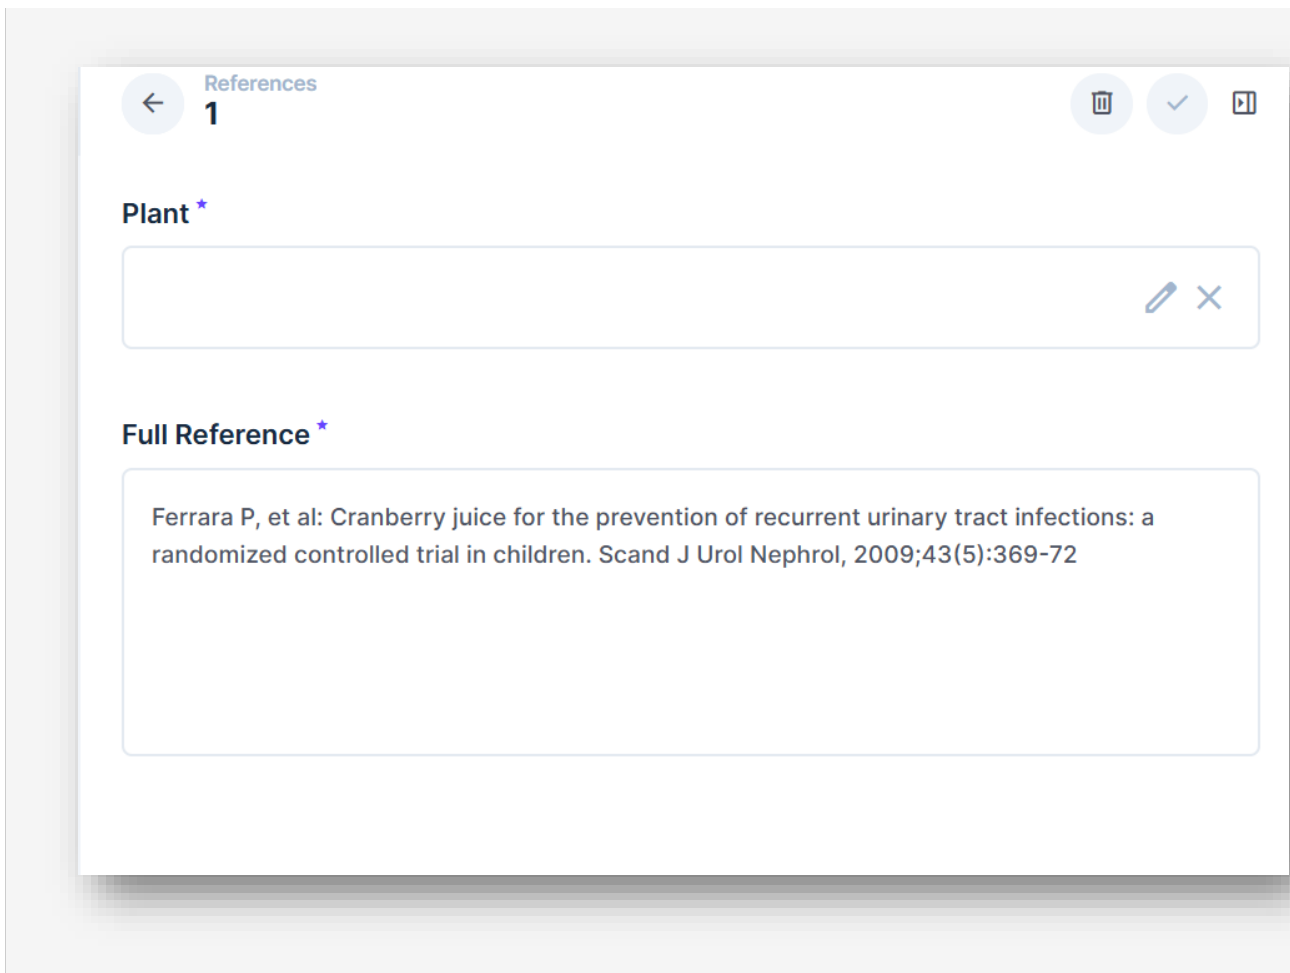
References
1

Plant *

Full Reference *

Ferrara P, et al: Cranberry juice for the prevention of recurrent urinary tract infections: a randomized controlled trial in children. Scand J Urol Nephrol, 2009;43(5):369-72